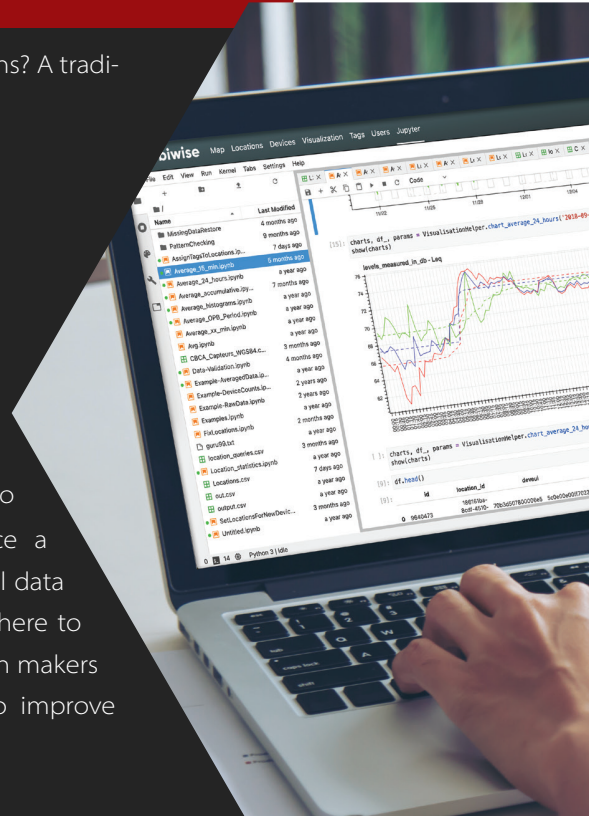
ns? A tradi-

o
te a
l data
here to
n makers
o improve

biwise Map Locations Devices Visualization Tags Users Jupyter

File Edit View Run Kernel Tabs Settings Help

Name Last Modified
MissingDataRestore 4 months ago
PatternChecking 9 months ago
AssignTagsToLocations.ip... 7 days ago
Average_15_min.ipynb 5 months ago
Average_24_hours.ipynb a year ago
Average_accumulative.ipy... 7 months ago
Average_histograms.ipynb a year ago
Average_OPB_Period.ipynb a year ago
Average_xx_min.ipynb a year ago
Avg.ipynb 3 months ago
CBCA_Capteurs_WGS84.c... 4 months ago
Data-Validation.ipynb a year ago
Example-AveragedData.ip... 2 years ago
Example-DeviceCounts.ip... 2 years ago
Example-RawData.ipynb a year ago
Examples.ipynb 2 months ago
FixLocations.ipynb a year ago
guru99.txt 3 months ago
location_queries.csv a year ago
Location_statistics.ipynb 7 days ago
Locations.csv a year ago
out.csv a year ago
output.csv 3 months ago
SetLocationsForNewDevic... a year ago
Untitled.ipynb

0 14 Python 3 | Idle

Code

[15]: charts, df_, params = VisualisationHelper.chart_average_24_hours('2018-09-
show(charts)

levels_measured_in_db - Leq

[ ]: charts, df_, params = VisualisationHelper.chart_average_24_hou
show(charts)

[9]: df.head()

[9]: id location_id deveui
0 9840473